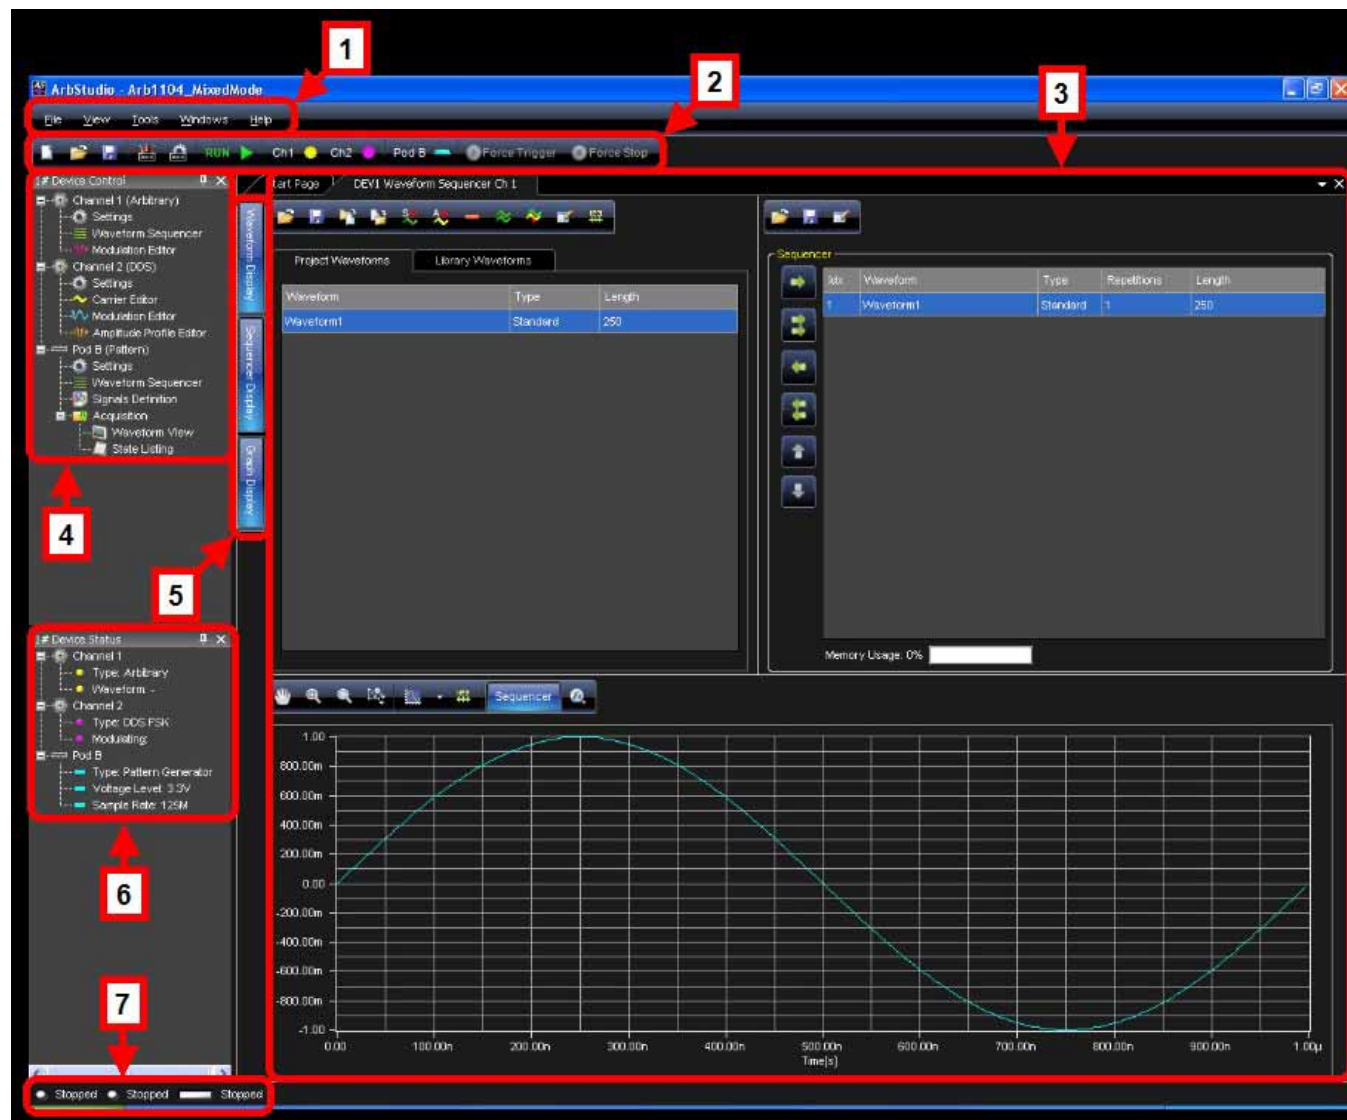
1

2

3

ArbStudio - Arb1104_MixedMode

File View Tools Windows Help

RUN Ch1 Ch2 Pod B Force Trigger Force Stop

Device Control

Channel 1 (Arbitrary)
Settings
Waveform Sequencer
Modulation Editor
Channel 2 (DDS)
Settings
Carrier Editor
Modulation Editor
Amplitude Profile Editor
Pod B (Pattern)
Settings
Waveform Sequencer
Signals Definition
Acquisition
Waveform View
State Listing

Waveform Display

Sequencer Display

Graph Display

4

5

Device Status

Channel 1
Type: Arbitrary
Waveform: -
Channel 2
Type: DDS FSK
Modulating
Pod B
Type: Pattern Generator
Voltage Level: 3.3V
Sample Rate: 125M

6

7

Stopped Stopped Stopped

tart Page DEV1 Waveform Sequencer Ch 1

Project Waveforms Library Waveforms

| Waveform | Type | Length |
|---|---|---|
| Waveform1 | Standard | 250 |

Sequencer

| Idx | Waveform | Type | Repetitions | Length |
|---|---|---|---|---|
| 1 | Waveform1 | Standard | 1 | 250 |

Memory Usage: 0%

Sequencer

1.00
800.00m
600.00m
400.00m
200.00m
0.00
-200.00m
-400.00m
-600.00m
-800.00m
-1.00

0.00 100.00n 200.00n 300.00n 400.00n 500.00n 600.00n 700.00n 800.00n 900.00n 1.00µ
Time[s]